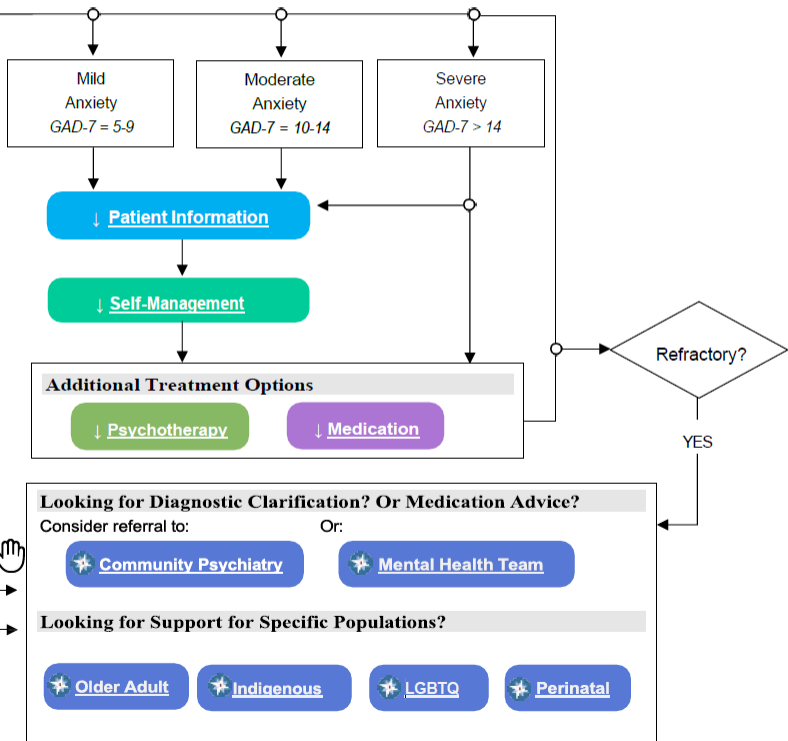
Mild
Anxiety
GAD-7 = 5-9

Moderate
Anxiety
GAD-7 = 10-14

Severe
Anxiety
GAD-7 > 14

↓ Patient Information

↓ Self-Management

Refractory?

Additional Treatment Options

↓ Psychotherapy

↓ Medication

YES

Looking for Diagnostic Clarification? Or Medication Advice?

Consider referral to:

Or:

Community Psychiatry

Mental Health Team

Looking for Support for Specific Populations?

Older Adult

Indigenous

LGBTQ

Perinatal